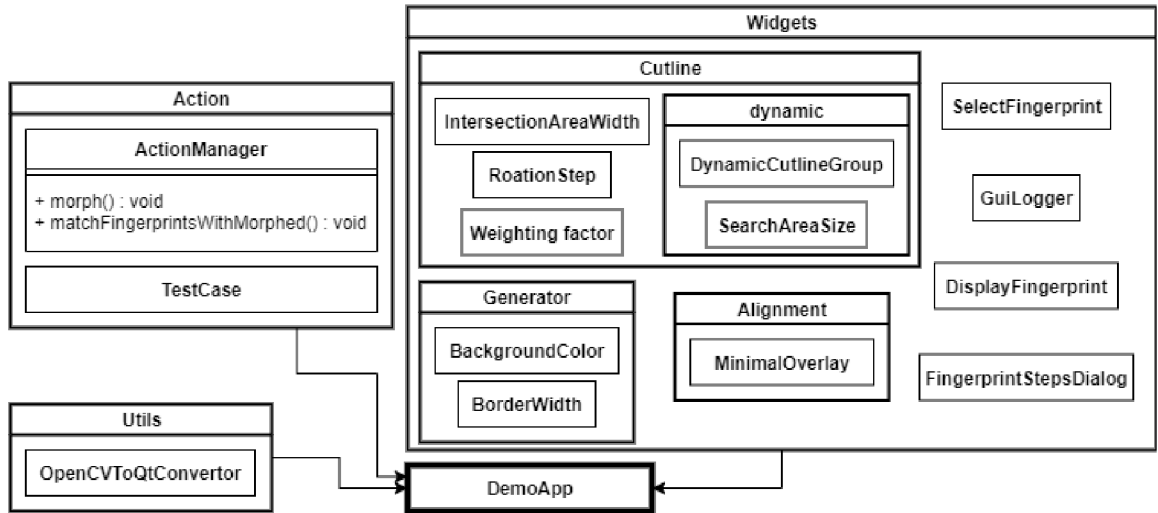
Action

ActionManager

+ morph() : void
+ matchFingerprintsWithMorphed() : void

TestCase

Utils

OpenCVToQtConvertor

Widgets

Cutline

IntersectionAreaWidth

RoationStep

Weighting factor

dynamic

DynamicCutlineGroup

SearchAreaSize

SelectFingerprint

GuiLogger

DisplayFingerprint

Generator

BackgroundColor

BorderWidth

Alignment

MinimalOverlay

FingerprintStepsDialog

DemoApp